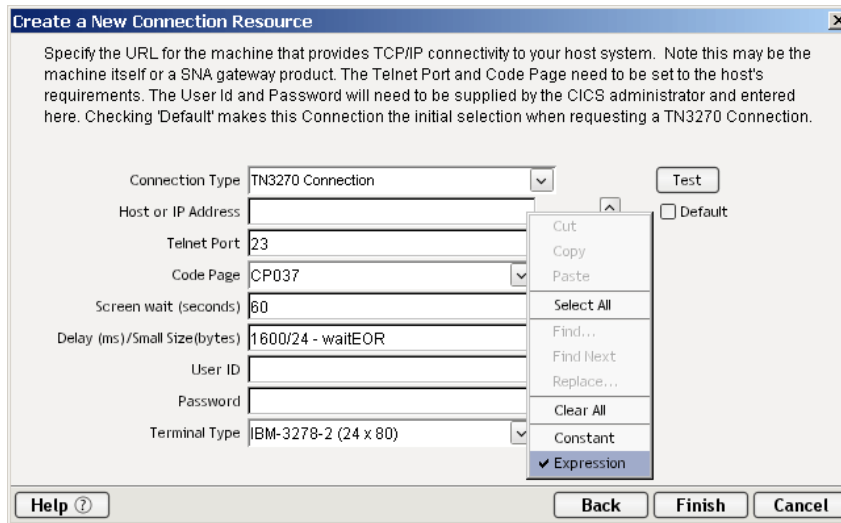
Create a New Connection Resource

Specify the URL for the machine that provides TCP/IP connectivity to your host system. Note this may be the machine itself or a SNA gateway product. The Telnet Port and Code Page need to be set to the host's requirements. The User Id and Password will need to be supplied by the CICS administrator and entered here. Checking 'Default' makes this Connection the initial selection when requesting a TN3270 Connection.

Connection Type TN3270 Connection

Test

Host or IP Address

Default

Telnet Port 23

Code Page CP037

Screen wait (seconds) 60

Delay (ms)/Small Size(bytes) 1600/24 - waitEOR

User ID

Password

Terminal Type IBM-3278-2 (24 x 80)

Cut
Copy
Paste
Select All
Find...
Find Next
Replace...
Clear All
Constant
✔ Expression

Help ⓘ

Back Finish Cancel